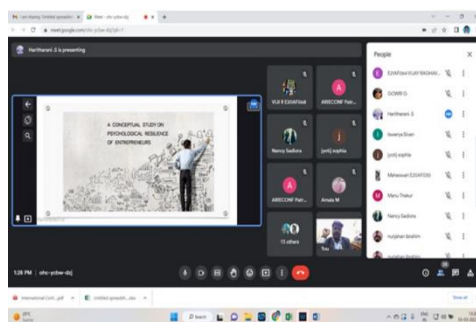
Hariharani .S is presenting

A CONCEPTUAL STUDY ON PSYCHOLOGICAL RESILIENCE OF ENTREPRENEURS

VIJI R EDAYOM

ARECONF Part...

Nancy Sadiora

jyoti sophia

ARECONF Part...

Amala M

15 others

You

1:28 PM | ohc-ycbw-dzj

People

EDAYOM VIJAY RAGHAV...

GOWRI G

Hariharani S

lavanya Sivan

jyoti sophia

Maheswari EDAYOM

Manu Thakur

Nancy Sadiora

nutjahan ibrahim

International Conf....pdf

Untitled spreadsh....xlsx

Show all

Search